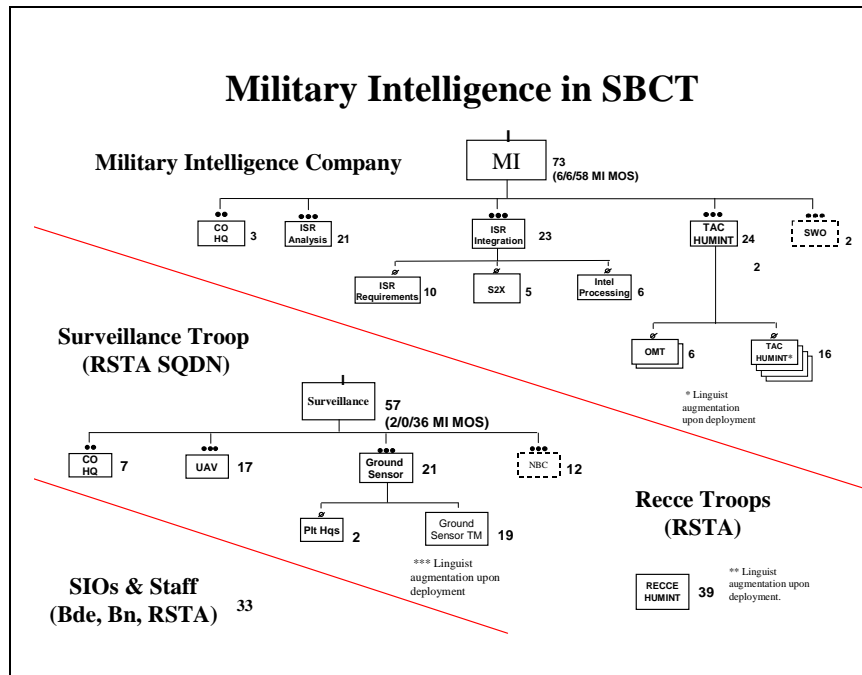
Military Intelligence in SBCT

Military Intelligence Company

MI 73 (6/6/58 MI MOS)

CO HQ 3

ISR Analysis 21

ISR Integration 23

TAC HUMINT 24

SWO 2

ISR Requirements 10

S2X 5

Intel Processing 6

2

OMT 6

TAC HUMINT* 16

* Linguist augmentation upon deployment

Surveillance Troop (RSTA SQDN)

Surveillance 57 (2/0/36 MI MOS)

CO HQ 7

UAV 17

Ground Sensor 21

NBC 12

Plt Hqs 2

Ground Sensor TM 19

*** Linguist augmentation upon deployment

Recce Troops (RSTA)

RECCE HUMINT 39

** Linguist augmentation upon deployment.

SIOs & Staff (Bde, Bn, RSTA) 33